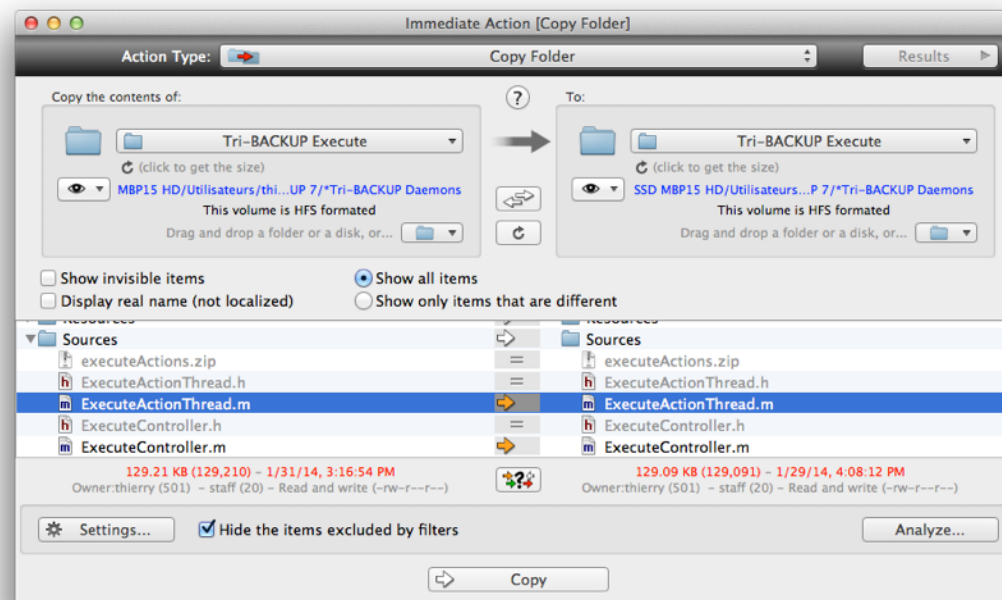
Immediate Action [Copy Folder]

Action Type: Copy Folder

Results

Copy the contents of:

Tri-BACKUP Execute

(click to get the size)

MBP15 HD/Utilisateurs/thi...UP 7/*Tri-BACKUP Daemons

This volume is HFS formated

Drag and drop a folder or a disk, or...

?

To:

Tri-BACKUP Execute

(click to get the size)

SSD MBP15 HD/Utilisateurs...P 7/*Tri-BACKUP Daemons

This volume is HFS formated

Drag and drop a folder or a disk, or...

Show invisible items

Display real name (not localized)

Show all items

Show only items that are different

Resources

Sources

executeActions.zip

ExecuteActionThread.h

ExecuteActionThread.m

ExecuteController.h

ExecuteController.m

Resources

Sources

executeActions.zip

ExecuteActionThread.h

ExecuteActionThread.m

ExecuteController.h

ExecuteController.m

129.21 KB (129,210) – 1/31/14, 3:16:54 PM

Owner:thierry (501) – staff (20) – Read and write (-rw-r--r--)

129.09 KB (129,091) – 1/29/14, 4:08:12 PM

Owner:thierry (501) – staff (20) – Read and write (-rw-r--r--)

Settings...

Hide the items excluded by filters

Analyze...

Copy